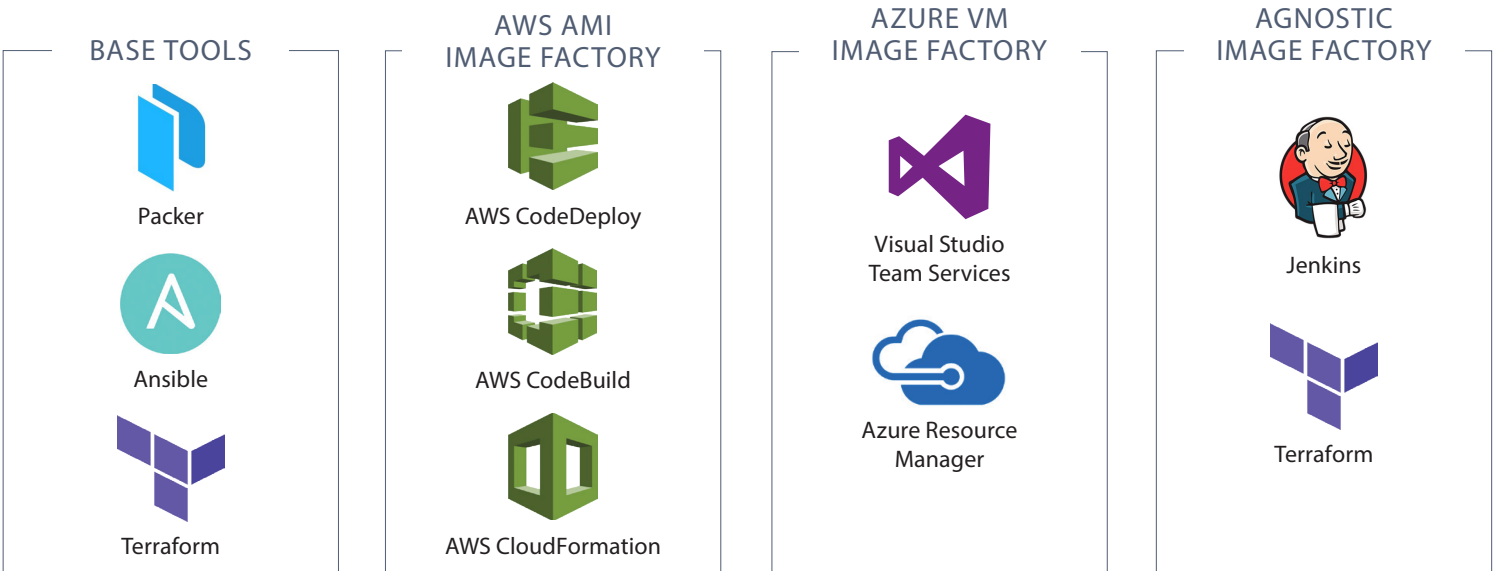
BASE TOOLS

Packer

Ansible

Terraform

AWS AMI IMAGE FACTORY

AWS CodeDeploy

AWS CodeBuild

AWS CloudFormation

AZURE VM IMAGE FACTORY

Visual Studio Team Services

Azure Resource Manager

AGNOSTIC IMAGE FACTORY

Jenkins

Terraform